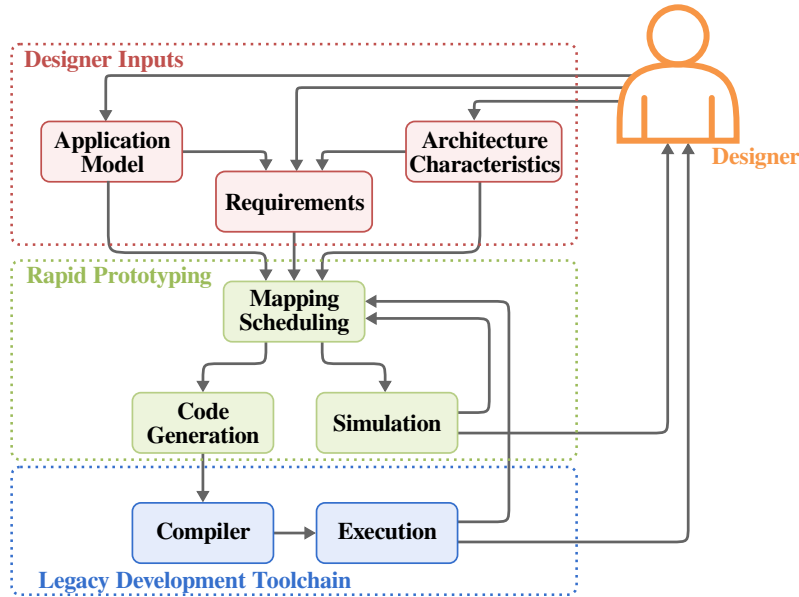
Designer Inputs

Designer

Application Model

Architecture Characteristics

Requirements

Rapid Prototyping

Mapping Scheduling

Code Generation

Simulation

Compiler

Execution

Legacy Development Toolchain